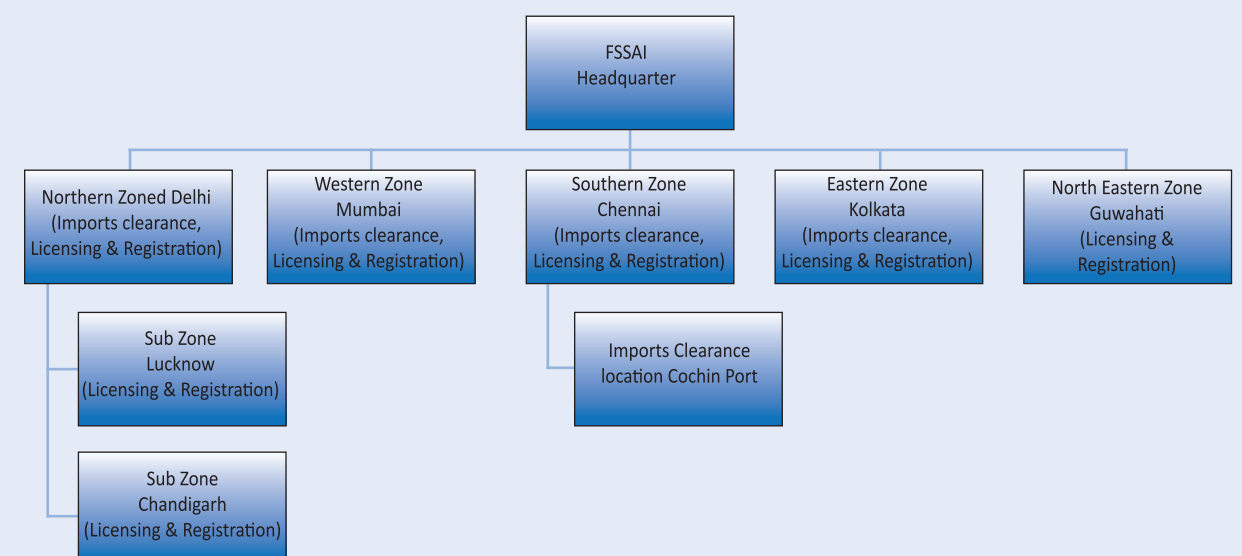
FSSAI
Headquarter

Northern Zoned Delhi
(Imports clearance,
Licensing & Registration)

Western Zone
Mumbai
(Imports clearance,
Licensing & Registration)

Southern Zone
Chennai
(Imports clearance,
Licensing & Registration)

Eastern Zone
Kolkata
(Imports clearance,
Licensing & Registration)

North Eastern Zone
Guwahati
(Licensing &
Registration)

Sub Zone
Lucknow
(Licensing & Registration)

Sub Zone
Chandigarh
(Licensing & Registration)

Imports Clearance
location Cochin Port